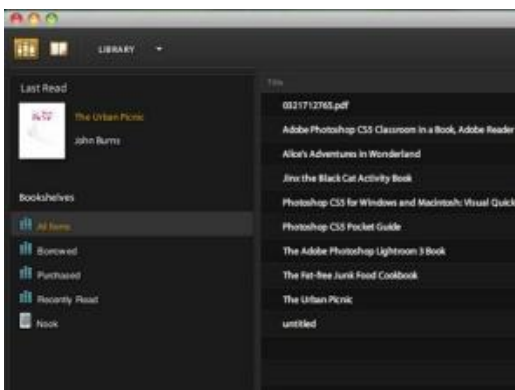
LIBRARY

Last Read

The Urban Picnic

John Burns

Bookshelves

All Items

Borrowed

Purchased

Recently Read

Nook

Title

0321712765.pdf

Adobe Photoshop CS5 Classroom in a Book, Adobe Reader

Alice's Adventures in Wonderland

Jinx the Black Cat Activity Book

Photoshop CS5 for Windows and Macintosh: Visual Quick

Photoshop CS5 Pocket Guide

The Adobe Photoshop Lightroom 3 Book

The Fat-free Junk Food Cookbook

The Urban Picnic

untitled